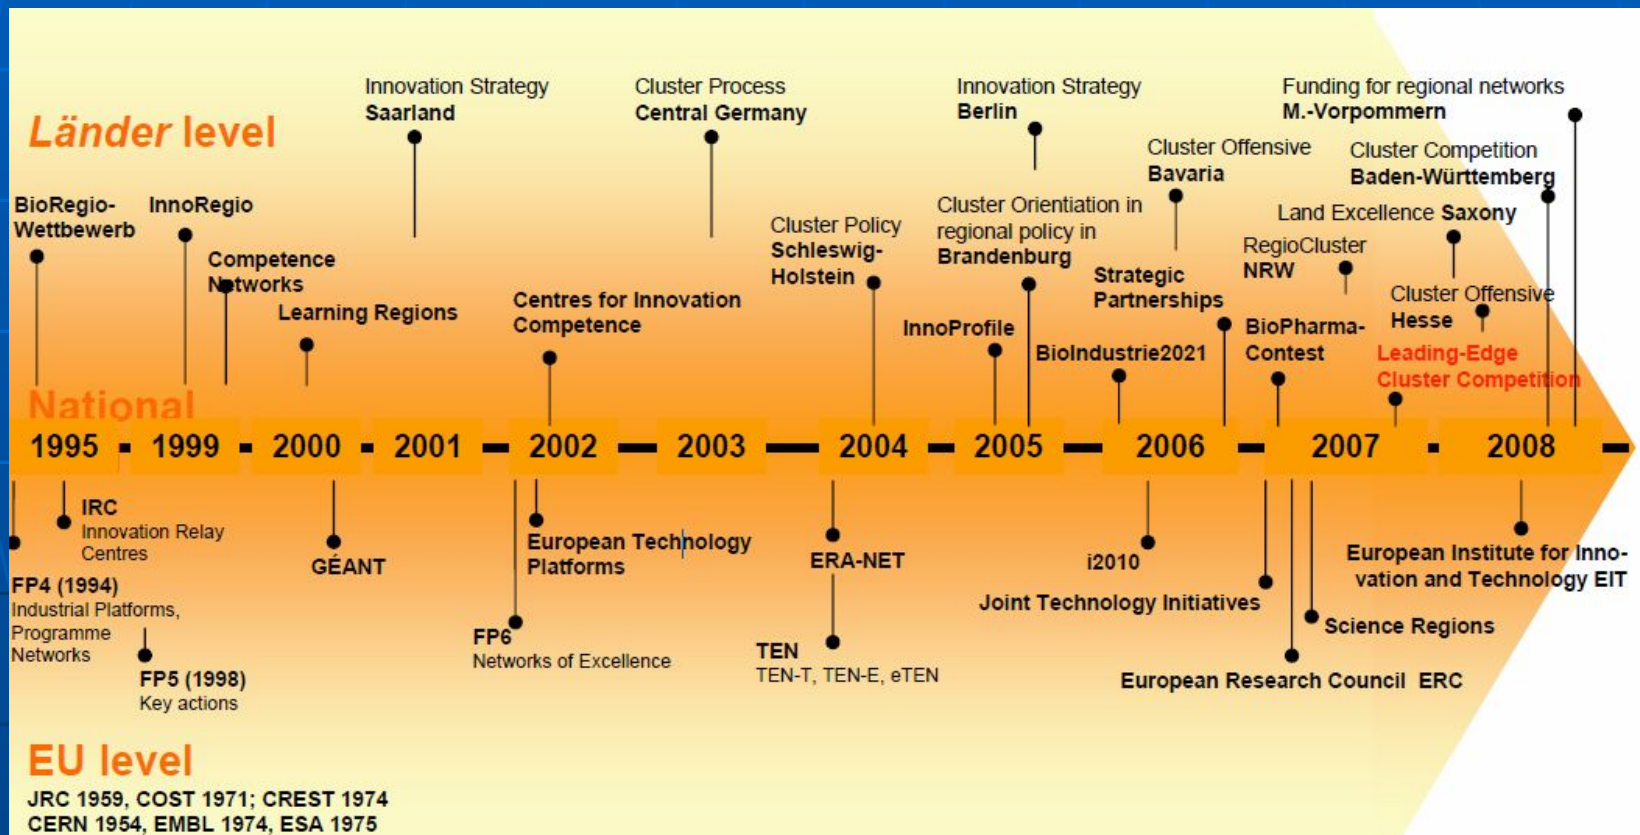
Länder level

Innovation Strategy
Saarland

Cluster Process
Central Germany

Innovation Strategy
Berlin

Funding for regional networks
M.-Vorpommern

Cluster Offensive
Bavaria

Cluster Competition
Baden-Württemberg

BioRegio-Wettbewerb

InnoRegio

Competence Networks

Learning Regions

Centres for Innovation Competence

Cluster Policy
Schleswig-Holstein

Cluster Orientation in regional policy in
Brandenburg

Land Excellence Saxony

RegioCluster
NRW

Strategic Partnerships

Cluster Offensive
Hesse

InnoProfile

BioIndustrie2021

BioPharma-Contest

Leading-Edge Cluster Competition

National

1995 1999 2000 2001 2002 2003 2004 2005 2006 2007 2008

IRC
Innovation Relay Centres

FP4 (1994)
Industrial Platforms, Programme Networks

FP5 (1998)
Key actions

GÉANT

European Technology Platforms

FP6
Networks of Excellence

ERA-NET

TEN
TEN-T, TEN-E, eTEN

i2010

Joint Technology Initiatives

European Institute for Innovation and Technology EIT

Science Regions

European Research Council ERC

EU level
JRC 1959, COST 1971; CREST 1974
CERN 1954, EMBL 1974, ESA 1975